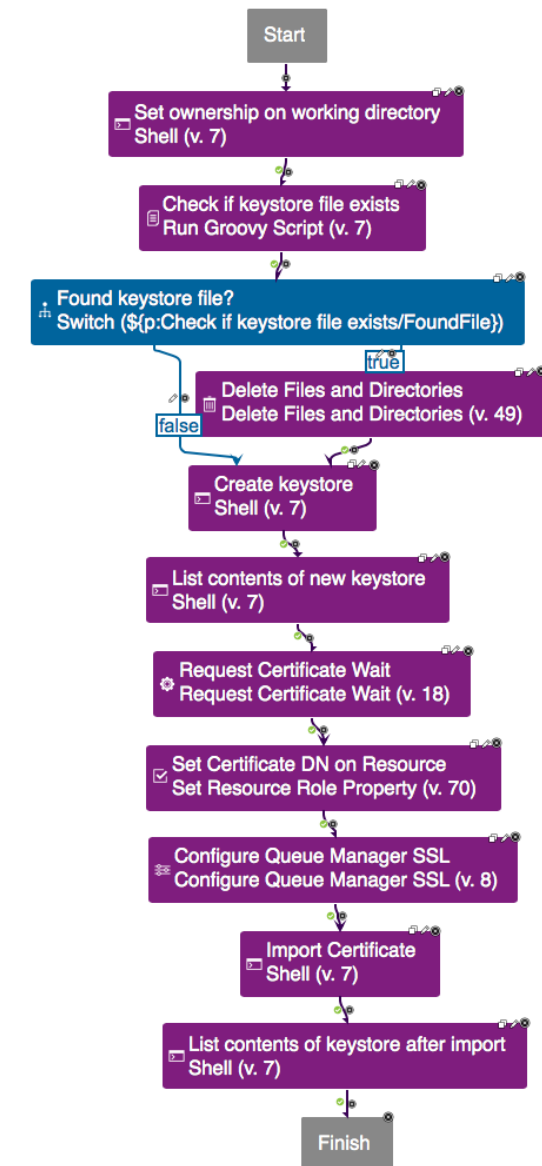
Start

Set ownership on working directory
Shell (v. 7)

Check if keystore file exists
Run Groovy Script (v. 7)

Found keystore file?
Switch (${p:Check if keystore file exists/FoundFile})

true

false

Delete Files and Directories
Delete Files and Directories (v. 49)

Create keystore
Shell (v. 7)

List contents of new keystore
Shell (v. 7)

Request Certificate Wait
Request Certificate Wait (v. 18)

Set Certificate DN on Resource
Set Resource Role Property (v. 70)

Configure Queue Manager SSL
Configure Queue Manager SSL (v. 8)

Import Certificate
Shell (v. 7)

List contents of keystore after import
Shell (v. 7)

Finish